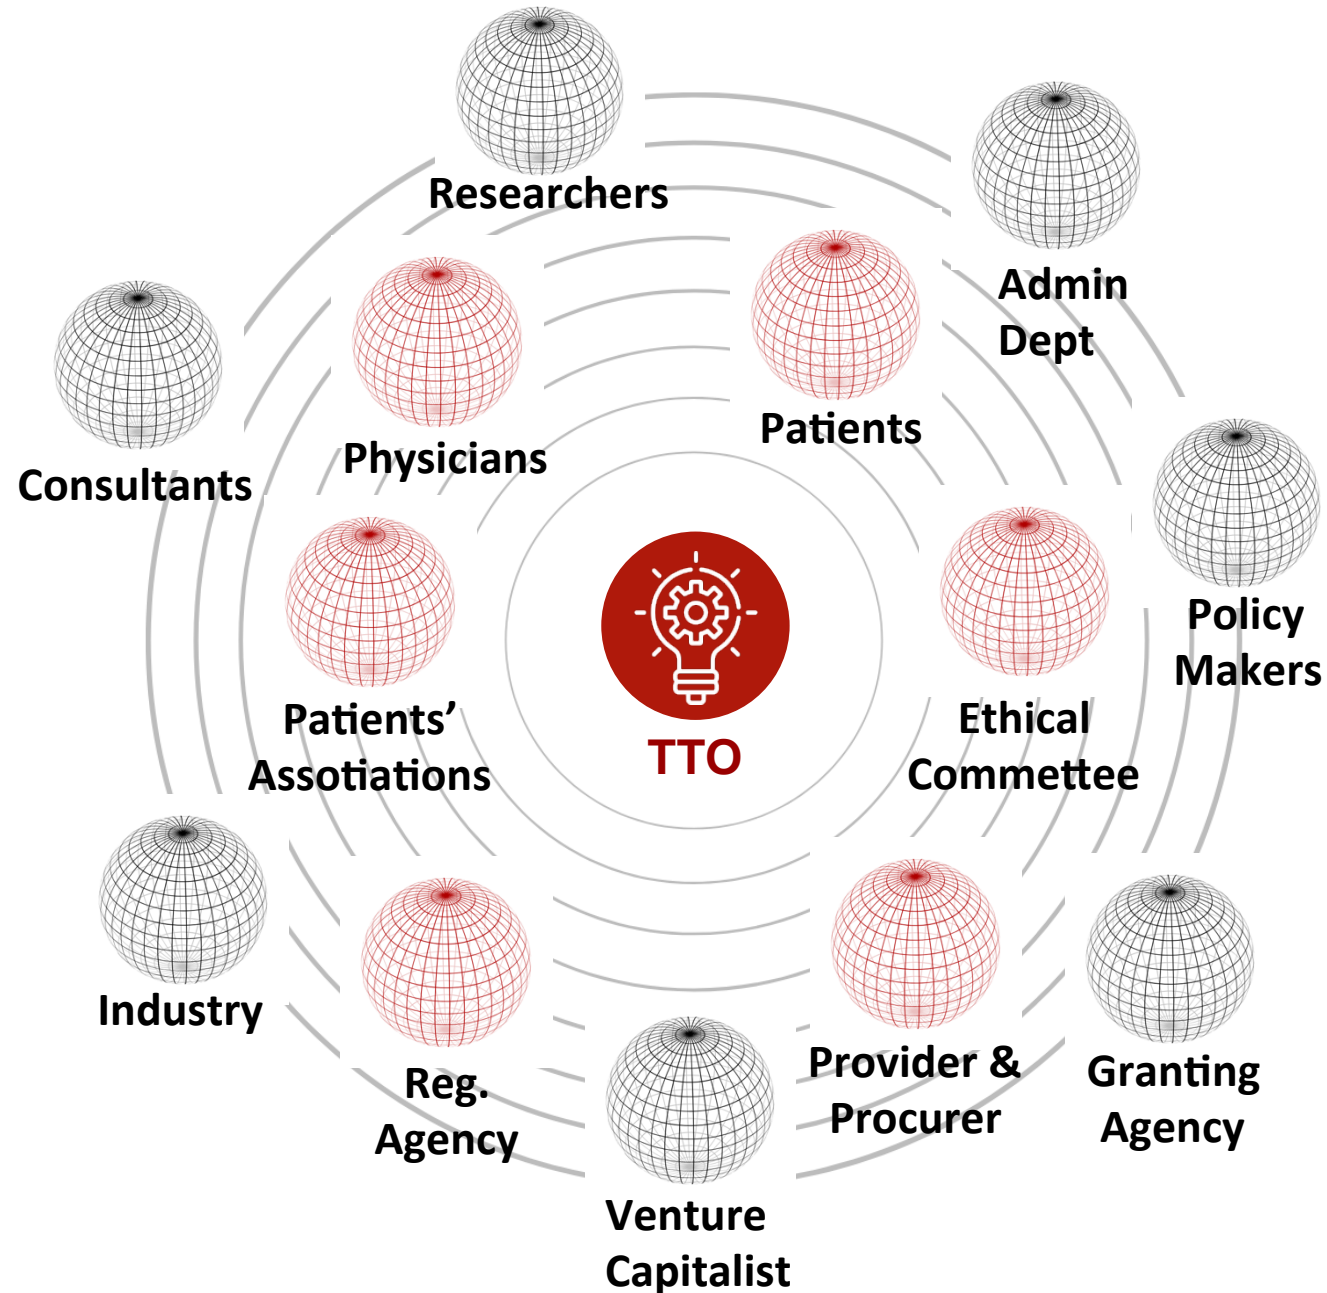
Researchers

Admin Dept

Consultants

Physicians

Patients

Policy Makers

Patients' Assotiations

TTO

Ethical Commettee

Industry

Reg. Agency

Venture Capitalist

Provider & Procurer

Granting Agency